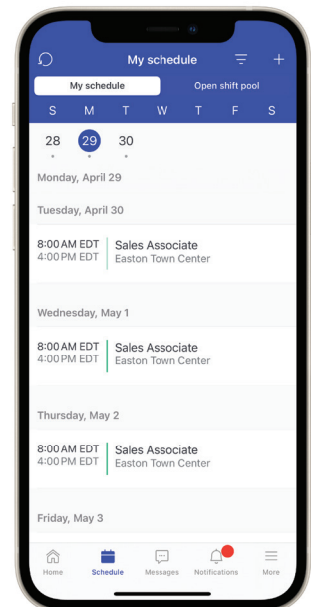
My schedule

My schedule | Open shift pool

S M T W T F S
28 29 30

Monday, April 29

Tuesday, April 30

8:00 AM EDT
4:00 PM EDT
Sales Associate
Easton Town Center

Wednesday, May 1

8:00 AM EDT
4:00 PM EDT
Sales Associate
Easton Town Center

Thursday, May 2

8:00 AM EDT
4:00 PM EDT
Sales Associate
Easton Town Center

Friday, May 3

Home Schedule Messages Notifications More